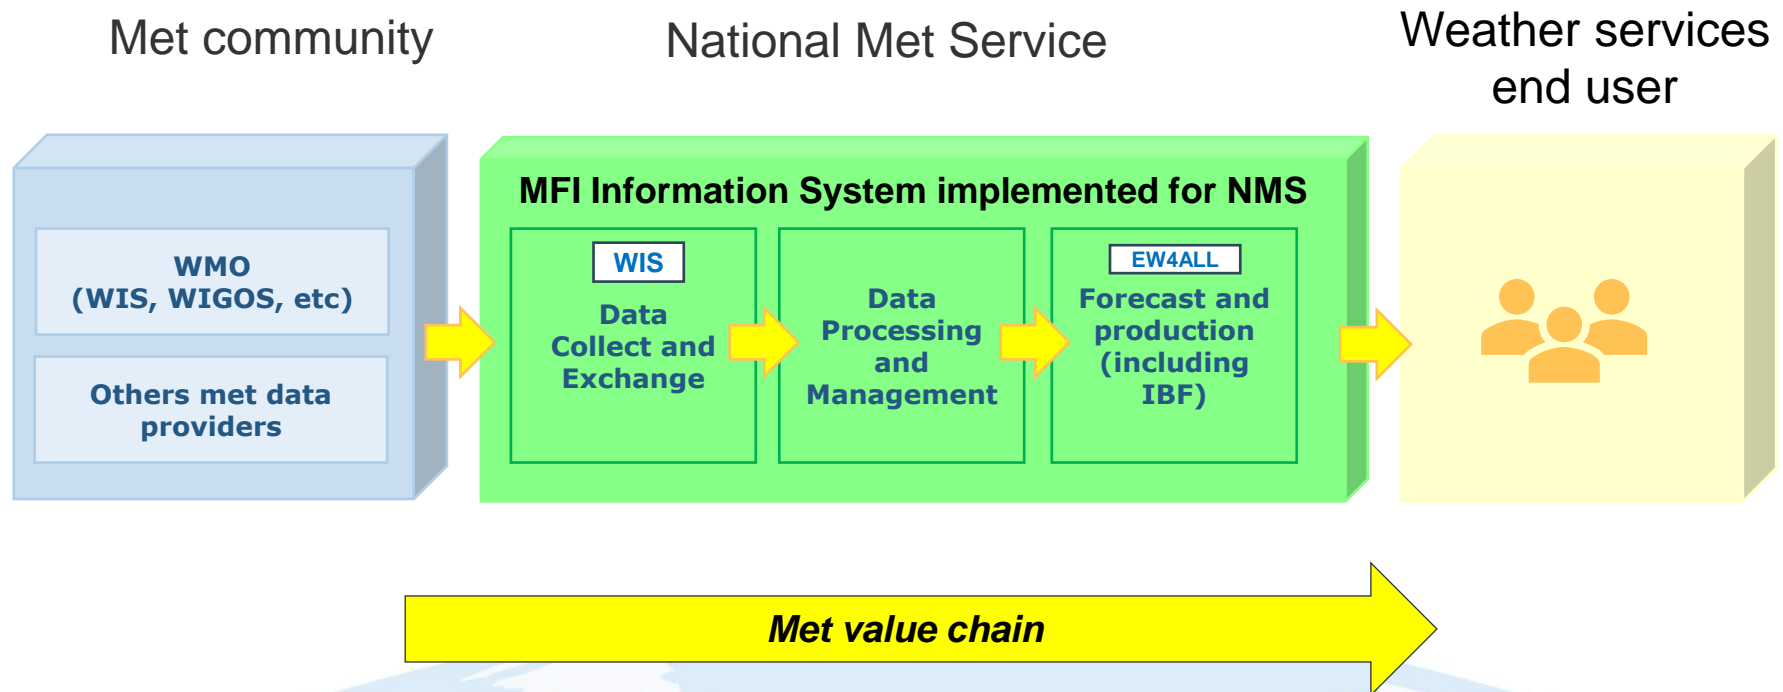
Met community

National Met Service

Weather services end user

WMO (WIS, WIGOS, etc)

Others met data providers

MFI Information System implemented for NMS

WIS

Data Collect and Exchange

Data Processing and Management

EW4ALL

Forecast and production (including IBF)

Met value chain